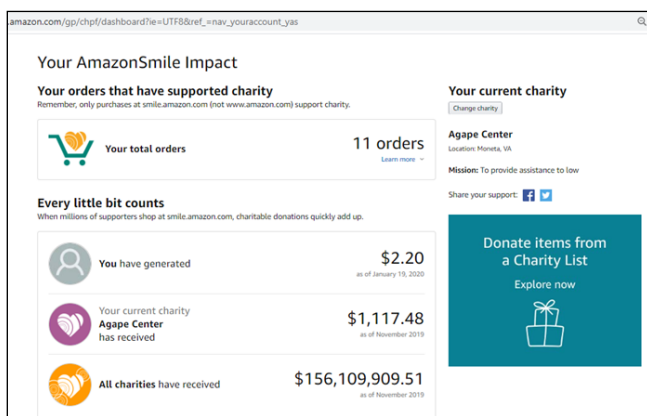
amazon.com/gp/chpf/dashboard?ie=UTF8&ref_=nav_youraccount_yas

Your AmazonSmile Impact

Your orders that have supported charity
Remember, only purchases at smile.amazon.com (not www.amazon.com) support charity.

Your total orders
11 orders
Learn more

Every little bit counts
When millions of supporters shop at smile.amazon.com, charitable donations quickly add up.

You have generated
$2.20
as of January 19, 2020

Your current charity
Agape Center
has received
$1,117.48
as of November 2019

All charities have received
$156,109,909.51
as of November 2019

Your current charity
Change charity

Agape Center
Location: Moneta, VA

Mission: To provide assistance to low

Share your support:

Donate items from a Charity List
Explore now